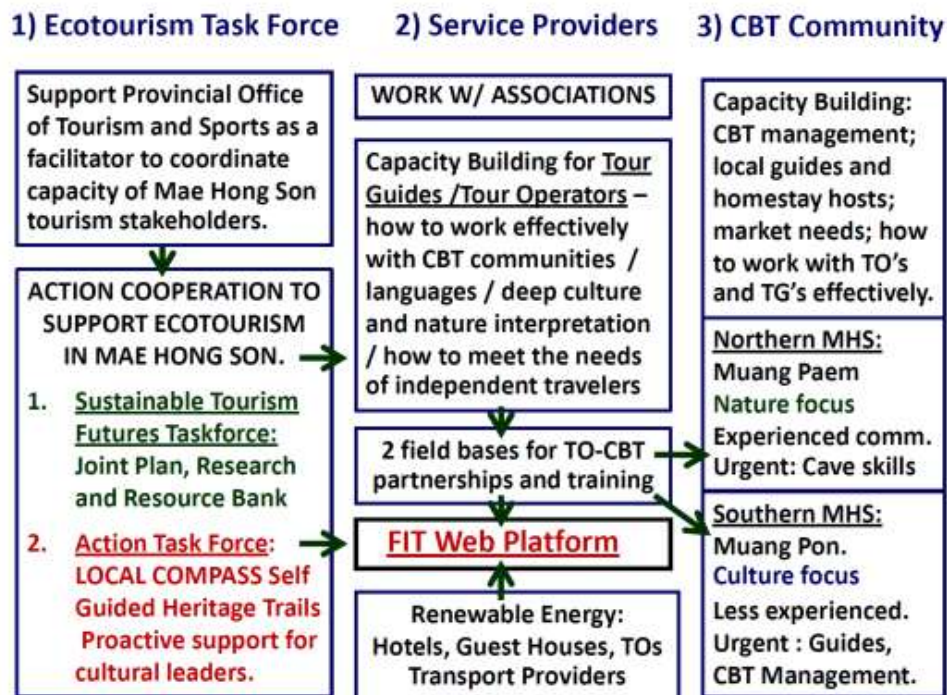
1) Ecotourism Task Force

Support Provincial Office of Tourism and Sports as a facilitator to coordinate capacity of Mae Hong Son tourism stakeholders.

ACTION COOPERATION TO SUPPORT ECOTOURISM IN MAE HONG SON.

1. Sustainable Tourism Futures Taskforce: Joint Plan, Research and Resource Bank

2. Action Task Force: LOCAL COMPASS Self Guided Heritage Trails Proactive support for cultural leaders.

2) Service Providers

WORK W/ ASSOCIATIONS

Capacity Building for Tour Guides /Tour Operators – how to work effectively with CBT communities / languages / deep culture and nature interpretation / how to meet the needs of independent travelers

2 field bases for TO-CBT partnerships and training

FIT Web Platform

Renewable Energy: Hotels, Guest Houses, TOs Transport Providers

3) CBT Community

Capacity Building: CBT management; local guides and homestay hosts; market needs; how to work with TO's and TG's effectively.

Northern MHS:
Muang Paem
Nature focus
Experienced comm.
Urgent: Cave skills

Southern MHS:
Muang Pon.
Culture focus
Less experienced.
Urgent : Guides, CBT Management.